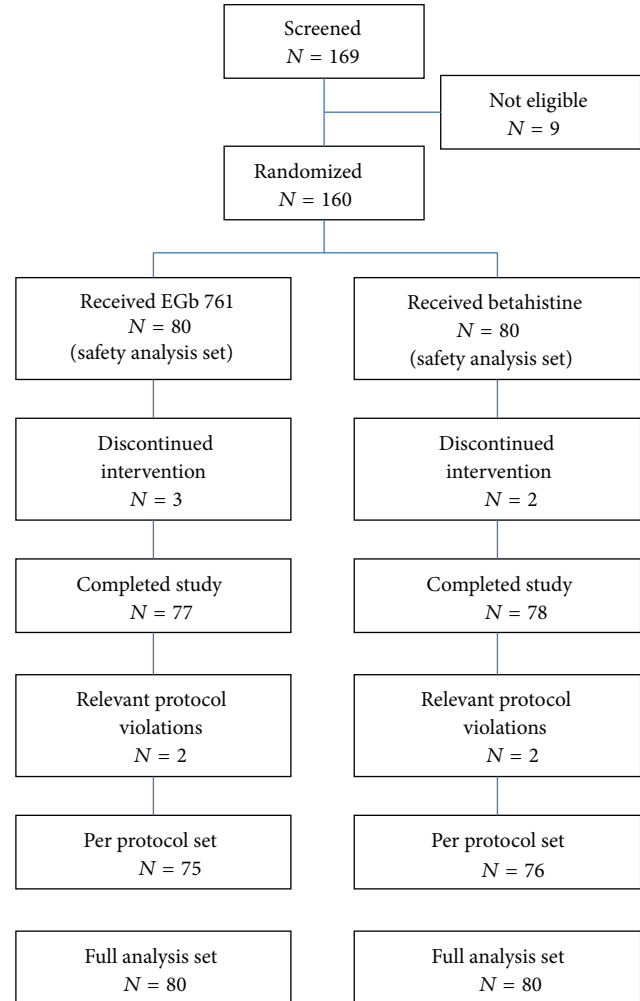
Screened
$N = 169$

Not eligible
$N = 9$

Randomized
$N = 160$

Received EGb 761
$N = 80$
(safety analysis set)

Discontinued intervention
$N = 3$

Completed study
$N = 77$

Relevant protocol violations
$N = 2$

Per protocol set
$N = 75$

Full analysis set
$N = 80$

Received betahistine
$N = 80$
(safety analysis set)

Discontinued intervention
$N = 2$

Completed study
$N = 78$

Relevant protocol violations
$N = 2$

Per protocol set
$N = 76$

Full analysis set
$N = 80$